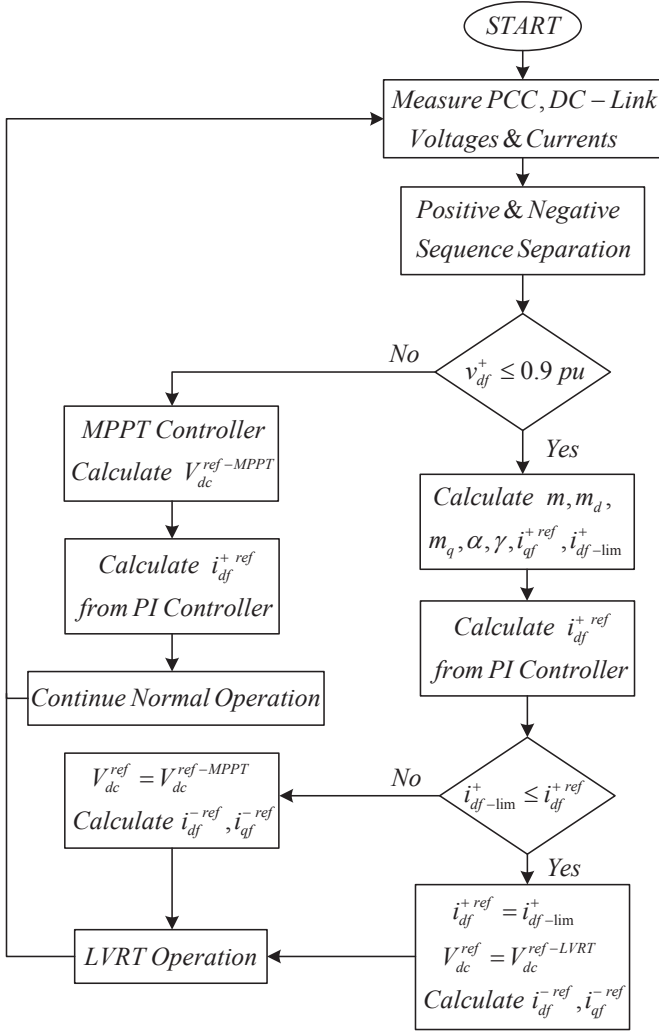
START

Measure PCC, DC – Link Voltages & Currents

Positive & Negative Sequence Separation

$v_{df}^{+} \leq 0.9\ pu$

No

Yes

MPPT Controller Calculate $V_{dc}^{ref-MPPT}$

Calculate $i_{df}^{+\ ref}$ from PI Controller

Continue Normal Operation

Calculate $m, m_d, m_q, \alpha, \gamma, i_{qf}^{+\ ref}, i_{df-\lim}^{+}$

Calculate $i_{df}^{+\ ref}$ from PI Controller

$i_{df-\lim}^{+} \leq i_{df}^{+\ ref}$

No

Yes

$V_{dc}^{ref} = V_{dc}^{ref-MPPT}$ Calculate $i_{df}^{-\ ref}, i_{qf}^{-\ ref}$

$i_{df}^{+\ ref} = i_{df-\lim}^{+}$ $V_{dc}^{ref} = V_{dc}^{ref-LVRT}$ Calculate $i_{df}^{-\ ref}, i_{qf}^{-\ ref}$

LVRT Operation